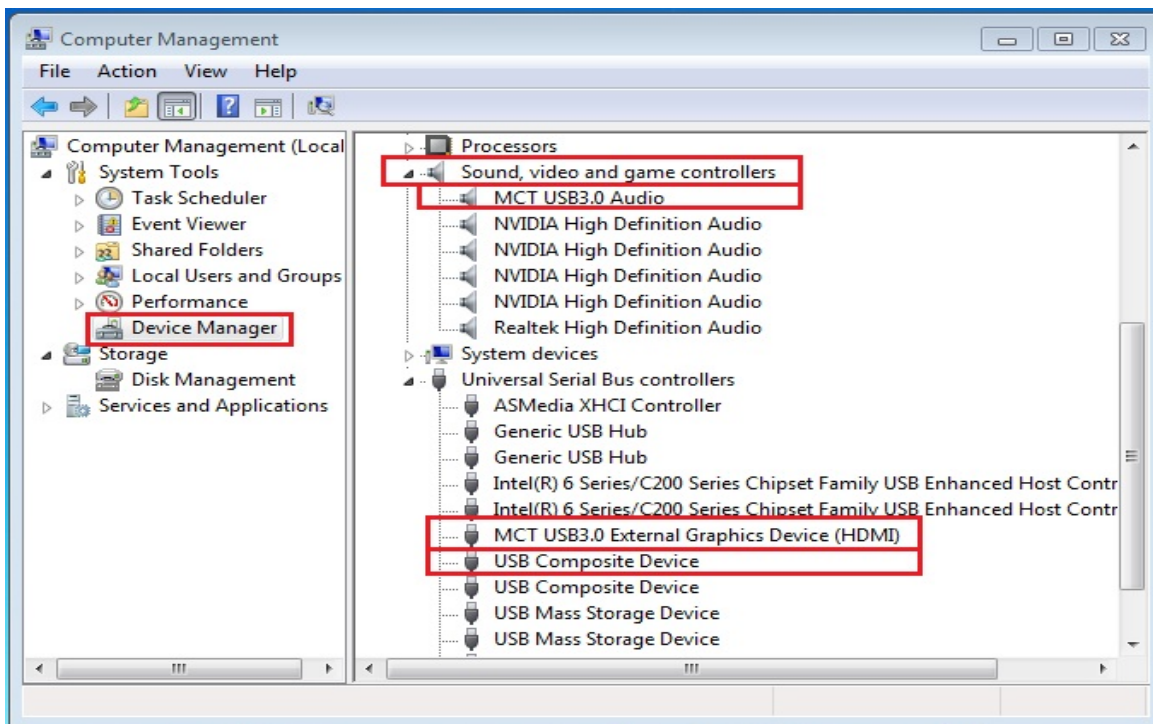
Computer Management

File Action View Help

Computer Management (Local
System Tools
Task Scheduler
Event Viewer
Shared Folders
Local Users and Groups
Performance
Device Manager
Storage
Disk Management
Services and Applications

Processors
Sound, video and game controllers
MCT USB3.0 Audio
NVIDIA High Definition Audio
NVIDIA High Definition Audio
NVIDIA High Definition Audio
NVIDIA High Definition Audio
Realtek High Definition Audio
System devices
Universal Serial Bus controllers
ASMedia XHCI Controller
Generic USB Hub
Generic USB Hub
Intel(R) 6 Series/C200 Series Chipset Family USB Enhanced Host Contr
Intel(R) 6 Series/C200 Series Chipset Family USB Enhanced Host Contr
MCT USB3.0 External Graphics Device (HDMI)
USB Composite Device
USB Composite Device
USB Mass Storage Device
USB Mass Storage Device